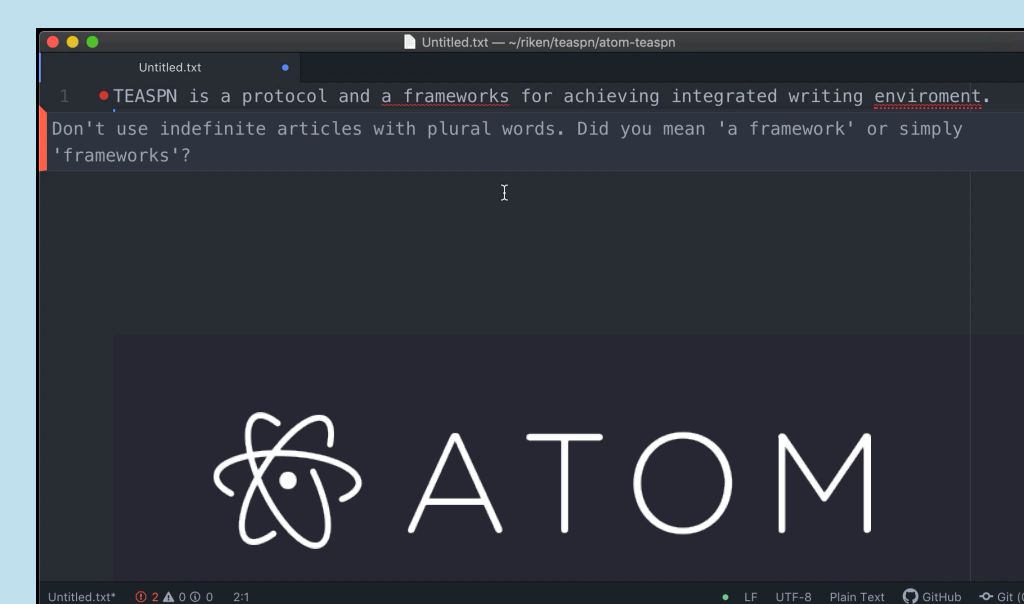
Untitled.txt — ~/riken/teaspn/atom-teaspn

Untitled.txt

1 TEASPN is a protocol and a frameworks for achieving integrated writing enviroment.

Don't use indefinite articles with plural words. Did you mean 'a framework' or simply 'frameworks'?

ATOM

Untitled.txt* 2 0 0 2:1 LF UTF-8 Plain Text GitHub Git (